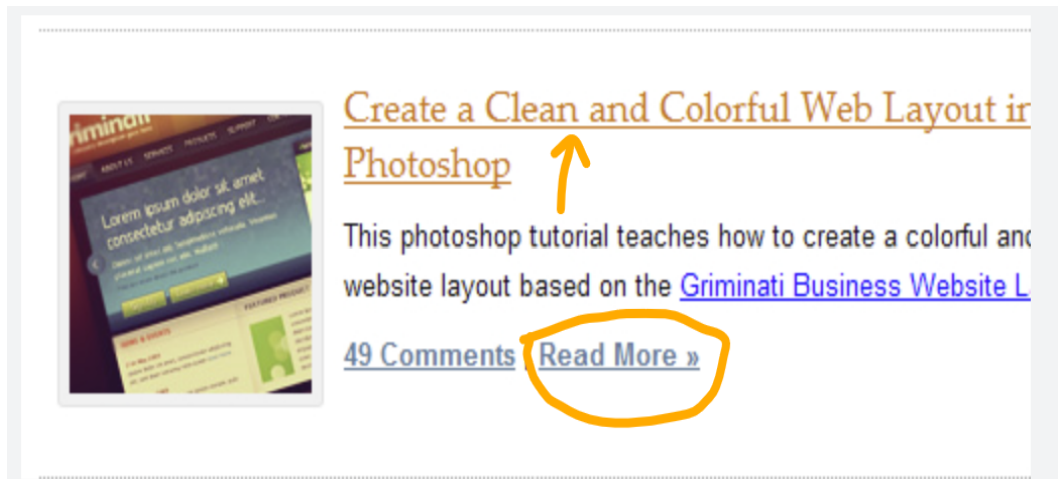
griminati
ABOUT US SERVICES PRODUCTS SUPPORT

Lorem ipsum dolor sit amet, consectetur adipiscing elit.

Create a Clean and Colorful Web Layout in Photoshop

This photoshop tutorial teaches how to create a colorful and website layout based on the Griminati Business Website L

49 Comments | Read More »